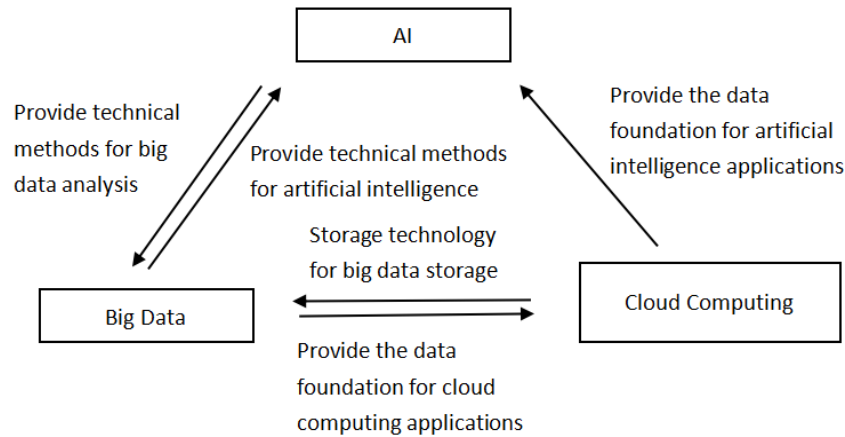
AI

Provide technical methods for big data analysis

Provide technical methods for artificial intelligence

Provide the data foundation for artificial intelligence applications

Storage technology for big data storage

Big Data

Cloud Computing

Provide the data foundation for cloud computing applications